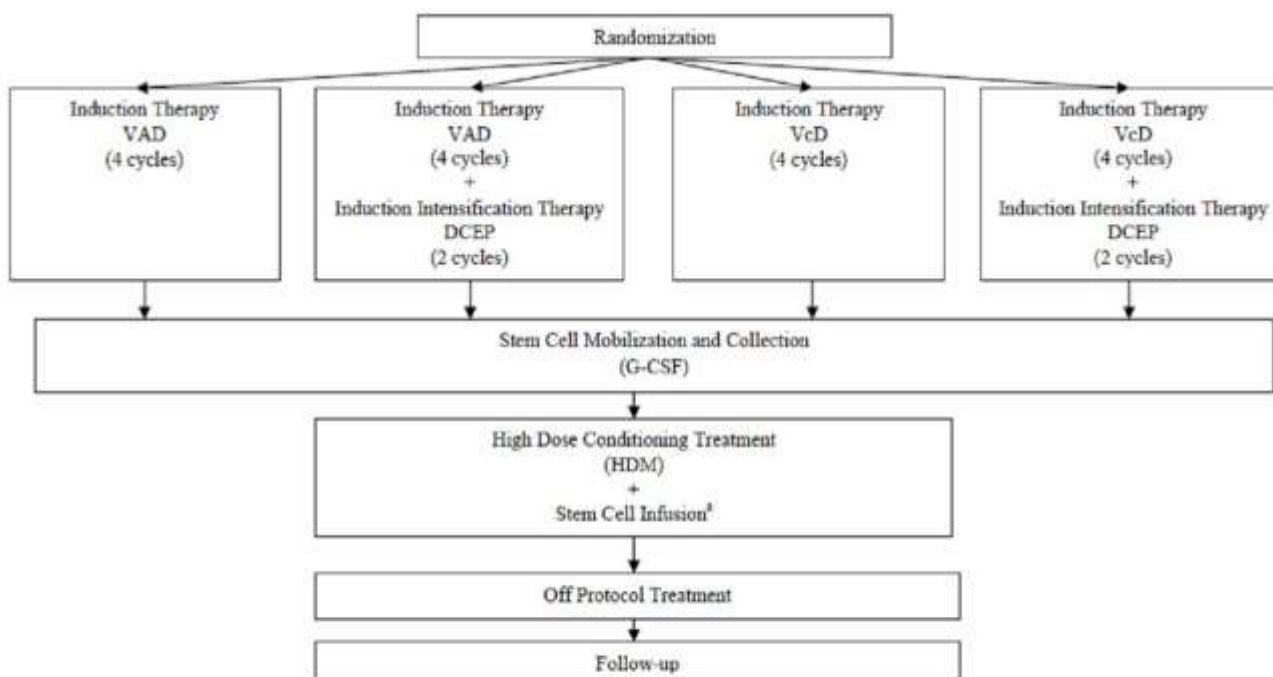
Randomization

Induction Therapy
VAD
(4 cycles)

Induction Therapy
VAD
(4 cycles)
+
Induction Intensification Therapy
DCEP
(2 cycles)

Induction Therapy
VcD
(4 cycles)

Induction Therapy
VcD
(4 cycles)
+
Induction Intensification Therapy
DCEP
(2 cycles)

Stem Cell Mobilization and Collection
(G-CSF)

High Dose Conditioning Treatment
(HDM)
+
Stem Cell Infusion$^{a}$

Off Protocol Treatment

Follow-up